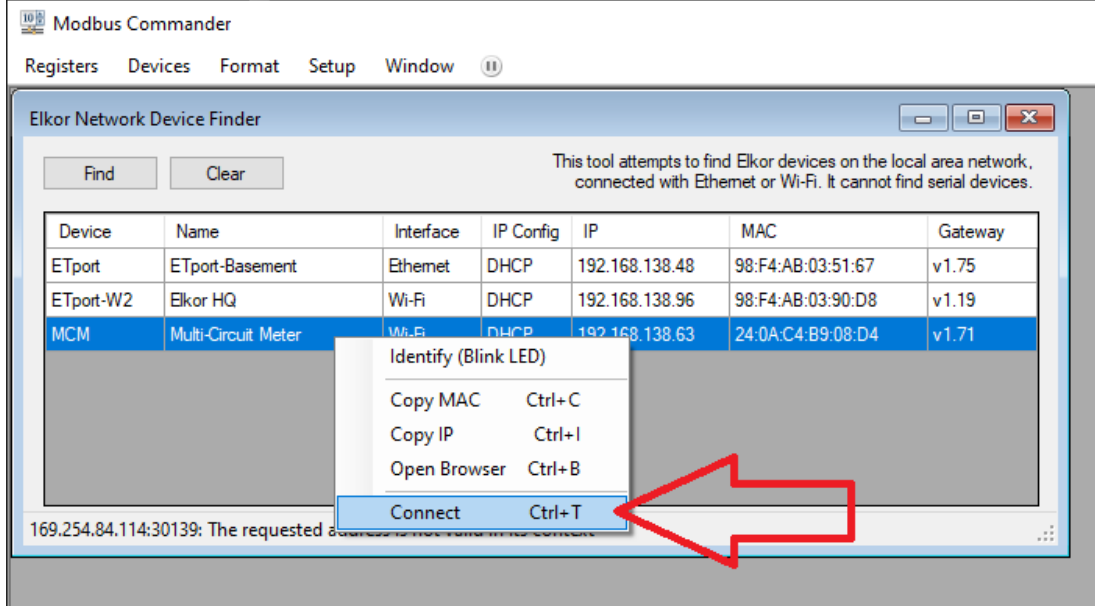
Modbus Commander

Registers Devices Format Setup Window

Elkor Network Device Finder

Find Clear

This tool attempts to find Elkor devices on the local area network, connected with Ethernet or Wi-Fi. It cannot find serial devices.

| Device | Name | Interface | IP Config | IP | MAC | Gateway |
|---|---|---|---|---|---|---|
| ETport | ETport-Basement | Ethernet | DHCP | 192.168.138.48 | 98:F4:AB:03:51:67 | v1.75 |
| ETport-W2 | Elkor HQ | Wi-Fi | DHCP | 192.168.138.96 | 98:F4:AB:03:90:D8 | v1.19 |
| MCM | Multi-Circuit Meter | Wi-Fi | DHCP | 192.168.138.63 | 24:0A:C4:B9:08:D4 | v1.71 |

Identify (Blink LED)
Copy MAC Ctrl+C
Copy IP Ctrl+I
Open Browser Ctrl+B
Connect Ctrl+T

169.254.84.114:30139: The requested a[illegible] is not valid in its context